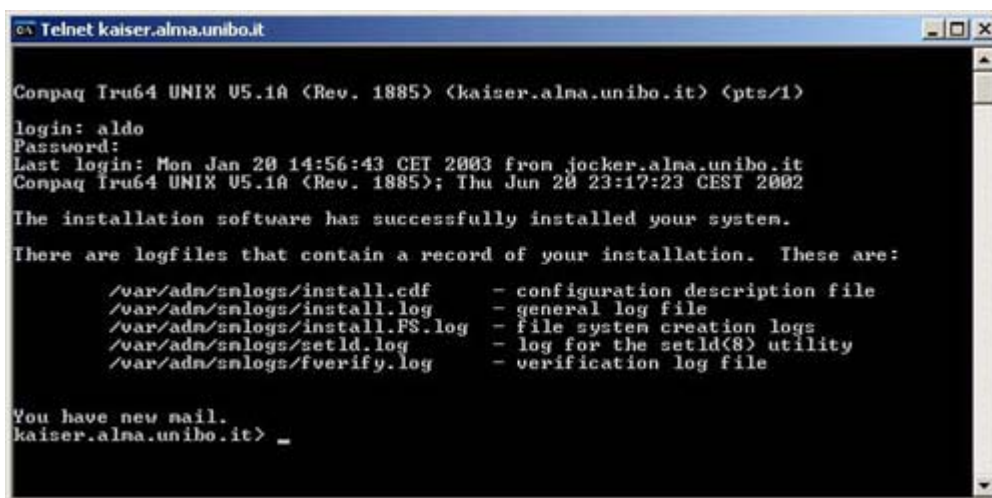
Telnet kaiser.alma.unibo.it

Compaq Tru64 UNIX V5.1A (Rev. 1885) (kaiser.alma.unibo.it) (pts/1)

login: aldo
Password:
Last login: Mon Jan 20 14:56:43 CET 2003 from jocker.alma.unibo.it
Compaq Tru64 UNIX V5.1A (Rev. 1885); Thu Jun 20 23:17:23 CEST 2002

The installation software has successfully installed your system.

There are logfiles that contain a record of your installation. These are:

/var/adm/smlogs/install.cdf - configuration description file
/var/adm/smlogs/install.log - general log file
/var/adm/smlogs/install.FS.log - file system creation logs
/var/adm/smlogs/setld.log - log for the setld(8) utility
/var/adm/smlogs/fverify.log - verification log file

You have new mail.
kaiser.alma.unibo.it> _